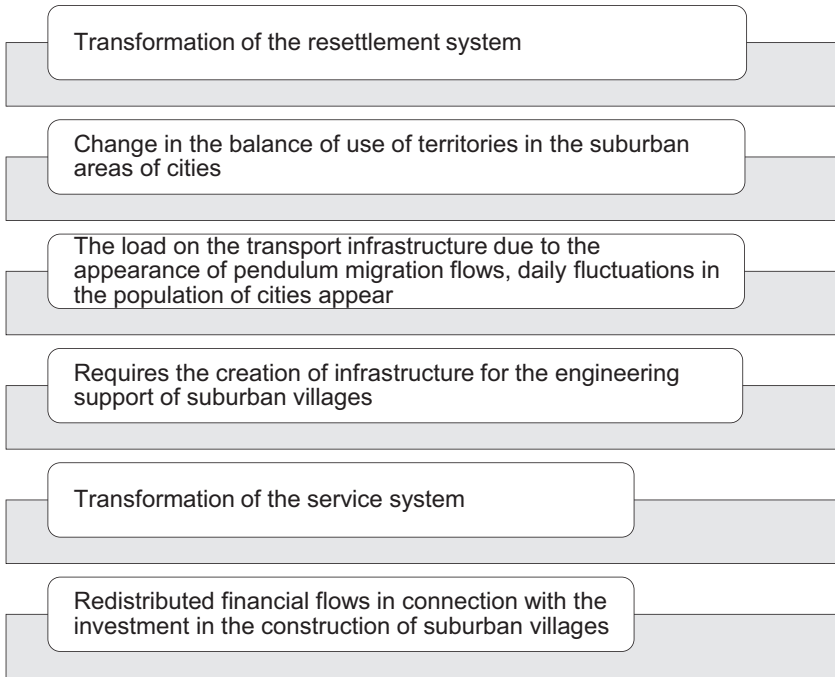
Transformation of the resettlement system

Change in the balance of use of territories in the suburban areas of cities

The load on the transport infrastructure due to the appearance of pendulum migration flows, daily fluctuations in the population of cities appear

Requires the creation of infrastructure for the engineering support of suburban villages

Transformation of the service system

Redistributed financial flows in connection with the investment in the construction of suburban villages